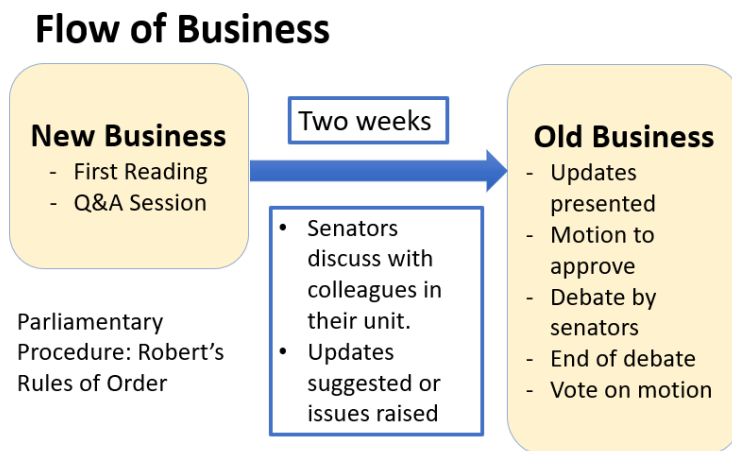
Flow of Business

New Business
- First Reading
- Q&A Session

Two weeks

- Senators discuss with colleagues in their unit.
- Updates suggested or issues raised

Old Business
- Updates presented
- Motion to approve
- Debate by senators
- End of debate
- Vote on motion

Parliamentary Procedure: Robert's Rules of Order